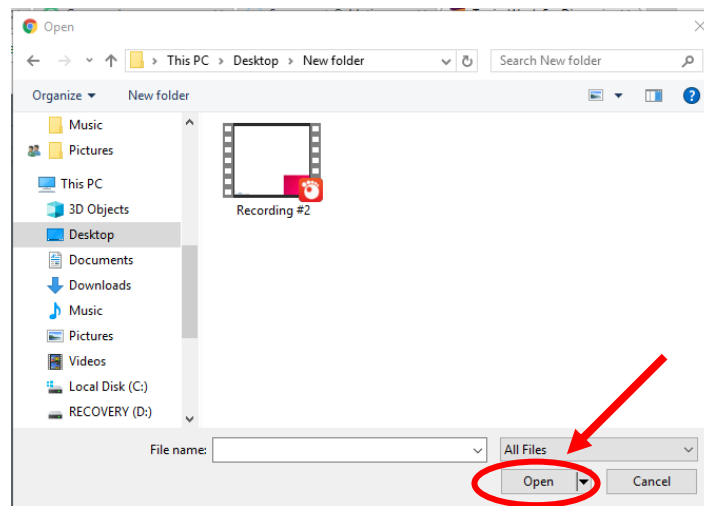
Open

This PC > Desktop > New folder

Search New folder

Organize ▾ New folder

Music
Pictures
This PC
3D Objects
Desktop
Documents
Downloads
Music
Pictures
Videos
Local Disk (C:)
RECOVERY (D:)

Recording #2

File name:

All Files

Open

Cancel